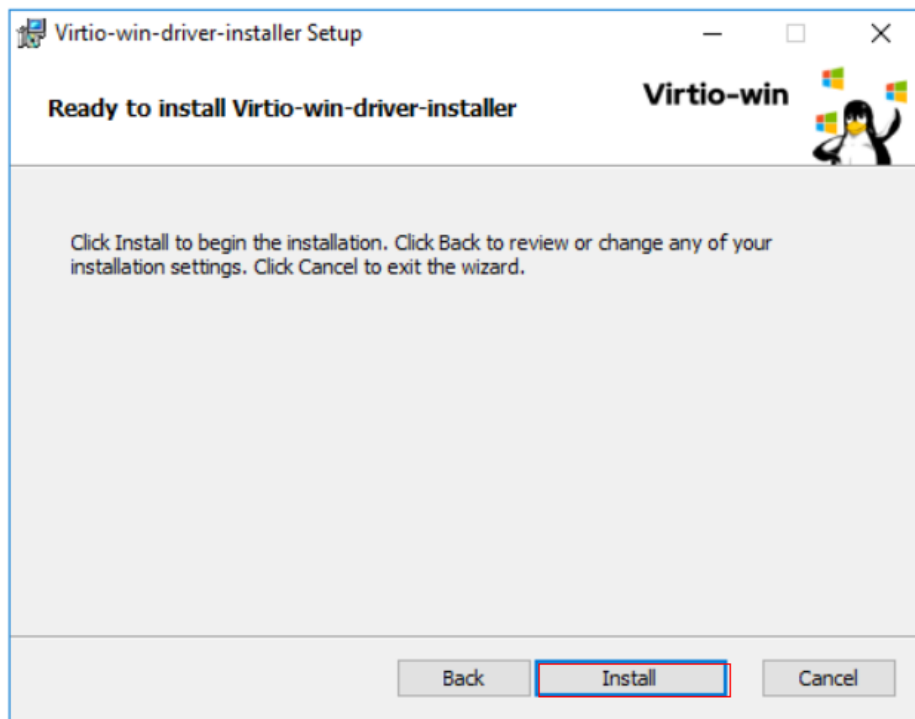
Virtio-win-driver-installer Setup

Ready to install Virtio-win-driver-installer

Virtio-win

Click Install to begin the installation. Click Back to review or change any of your installation settings. Click Cancel to exit the wizard.

Back

Install

Cancel